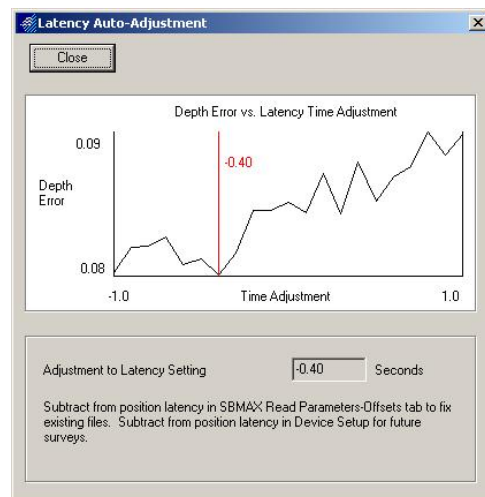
Latency Auto-Adjustment

Close

Depth Error vs. Latency Time Adjustment

0.09

-0.40

Depth Error

0.08

-1.0

Time Adjustment

1.0

Adjustment to Latency Setting

-0.40

Seconds

Subtract from position latency in SBMAX Read Parameters-Offsets tab to fix existing files. Subtract from position latency in Device Setup for future surveys.